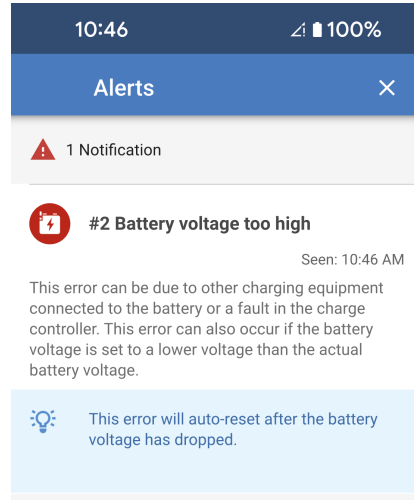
10:46 100%

Alerts ×

1 Notification

#2 Battery voltage too high

Seen: 10:46 AM

This error can be due to other charging equipment connected to the battery or a fault in the charge controller. This error can also occur if the battery voltage is set to a lower voltage than the actual battery voltage.

This error will auto-reset after the battery voltage has dropped.